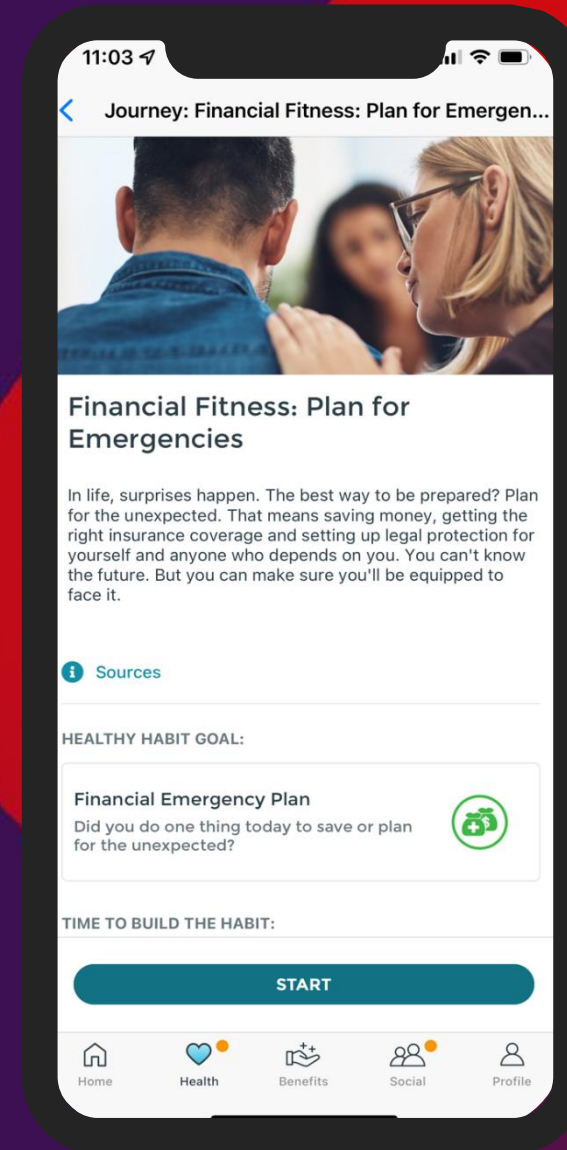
11:03

Journey: Financial Fitness: Plan for Emergen...

Financial Fitness: Plan for Emergencies

In life, surprises happen. The best way to be prepared? Plan for the unexpected. That means saving money, getting the right insurance coverage and setting up legal protection for yourself and anyone who depends on you. You can't know the future. But you can make sure you'll be equipped to face it.

Sources

HEALTHY HABIT GOAL:

Financial Emergency Plan
Did you do one thing today to save or plan for the unexpected?

TIME TO BUILD THE HABIT:

START

Home
Health
Benefits
Social
Profile